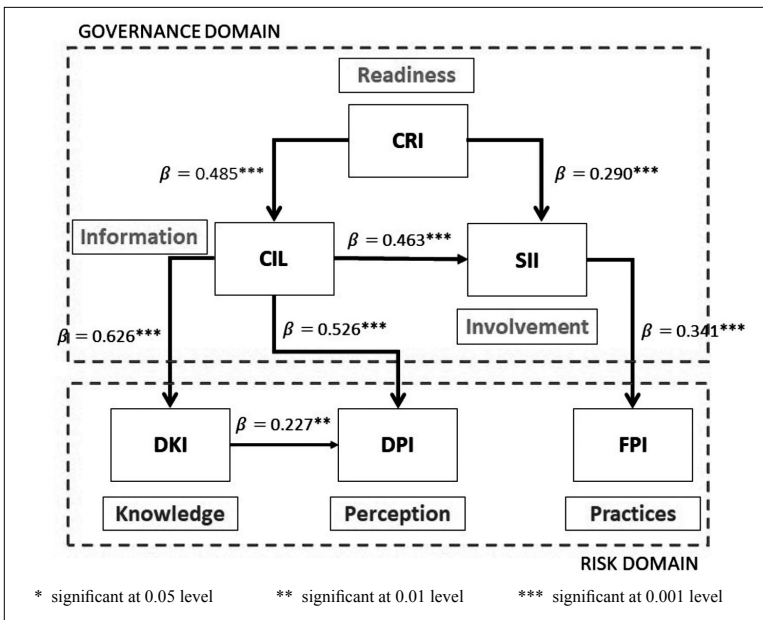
GOVERNANCE DOMAIN

Readiness

CRI

$\beta = 0.485$***

$\beta = 0.290$***

Information

CIL

$\beta = 0.463$***

SII

$\beta = 0.626$***

$\beta = 0.526$***

Involvement

$\beta = 0.341$***

DKI

$\beta = 0.227$**

DPI

FPI

Knowledge

Perception

Practices

RISK DOMAIN

* significant at 0.05 level ** significant at 0.01 level *** significant at 0.001 level